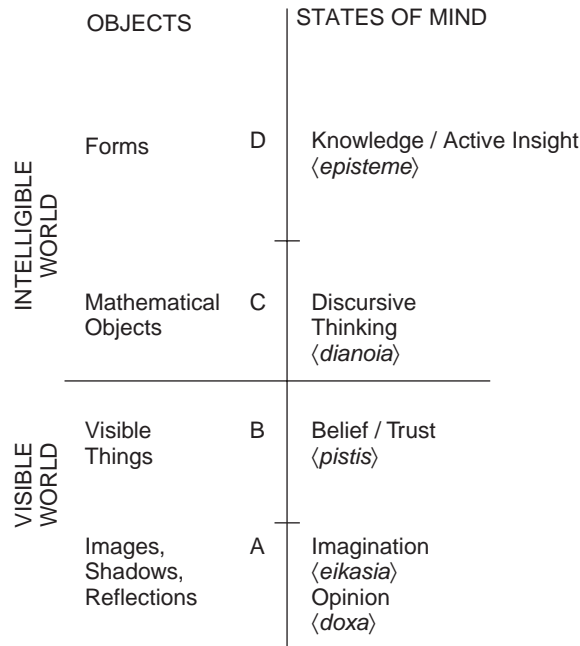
| | OBJECTS | | STATES OF MIND |
|---|---|---|---|
| INTELLIGIBLE WORLD | Forms | D | Knowledge / Active Insight ⟨*episteme*⟩ |
| | Mathematical Objects | C | Discursive Thinking ⟨*dianoia*⟩ |
| VISIBLE WORLD | Visible Things | B | Belief / Trust ⟨*pistis*⟩ |
| | Images, Shadows, Reflections | A | Imagination ⟨*eikasia*⟩ Opinion ⟨*doxa*⟩ |